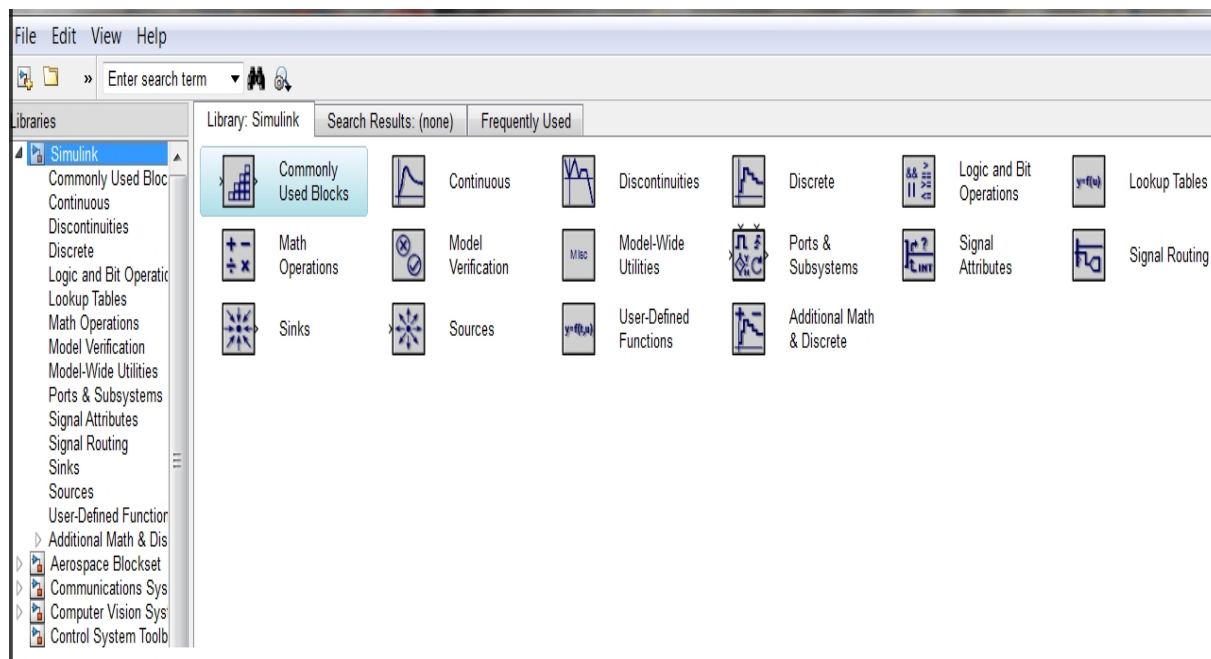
File Edit View Help

» Enter search term

ibraries

Simulink
Commonly Used Bloc
Continuous
Discontinuities
Discrete
Logic and Bit Operatic
Lookup Tables
Math Operations
Model Verification
Model-Wide Utilities
Ports & Subsystems
Signal Attributes
Signal Routing
Sinks
Sources
User-Defined Function
Additional Math & Dis
Aerospace Blockset
Communications Sys
Computer Vision Sys
Control System Toolb

Library: Simulink | Search Results: (none) | Frequently Used

Commonly Used Blocks
Continuous
Discontinuities
Discrete
Logic and Bit Operations
Lookup Tables
Math Operations
Model Verification
Misc
Model-Wide Utilities
Ports & Subsystems
Signal Attributes
Signal Routing
Sinks
Sources
y=f(t,u)
User-Defined Functions
Additional Math & Discrete